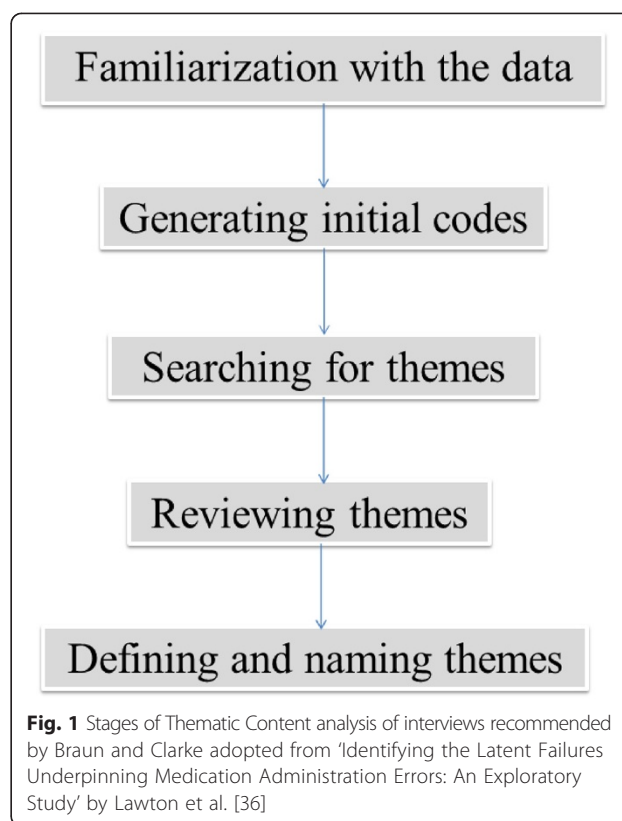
Familiarization with the data

Generating initial codes

Searching for themes

Reviewing themes

Defining and naming themes

**Fig. 1** Stages of Thematic Content analysis of interviews recommended by Braun and Clarke adopted from 'Identifying the Latent Failures Underpinning Medication Administration Errors: An Exploratory Study' by Lawton et al. [36]